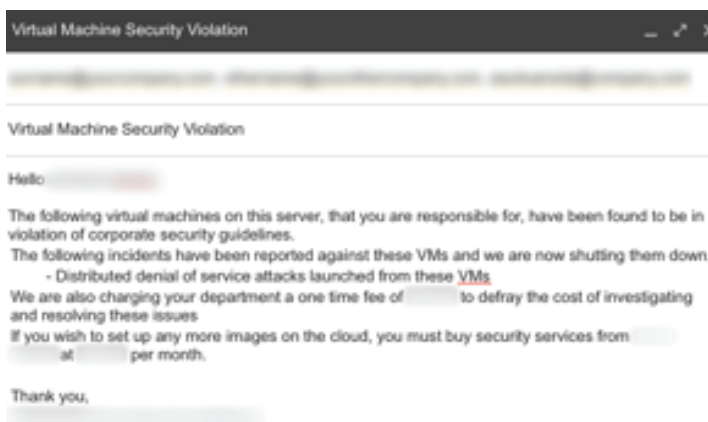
Virtual Machine Security Violation

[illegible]

Virtual Machine Security Violation

Hello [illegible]

The following virtual machines on this server, that you are responsible for, have been found to be in violation of corporate security guidelines.
The following incidents have been reported against these VMs and we are now shutting them down
- Distributed denial of service attacks launched from these VMs
We are also charging your department a one time fee of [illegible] to defray the cost of investigating and resolving these issues
If you wish to set up any more images on the cloud, you must buy security services from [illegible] at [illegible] per month.

Thank you,
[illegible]